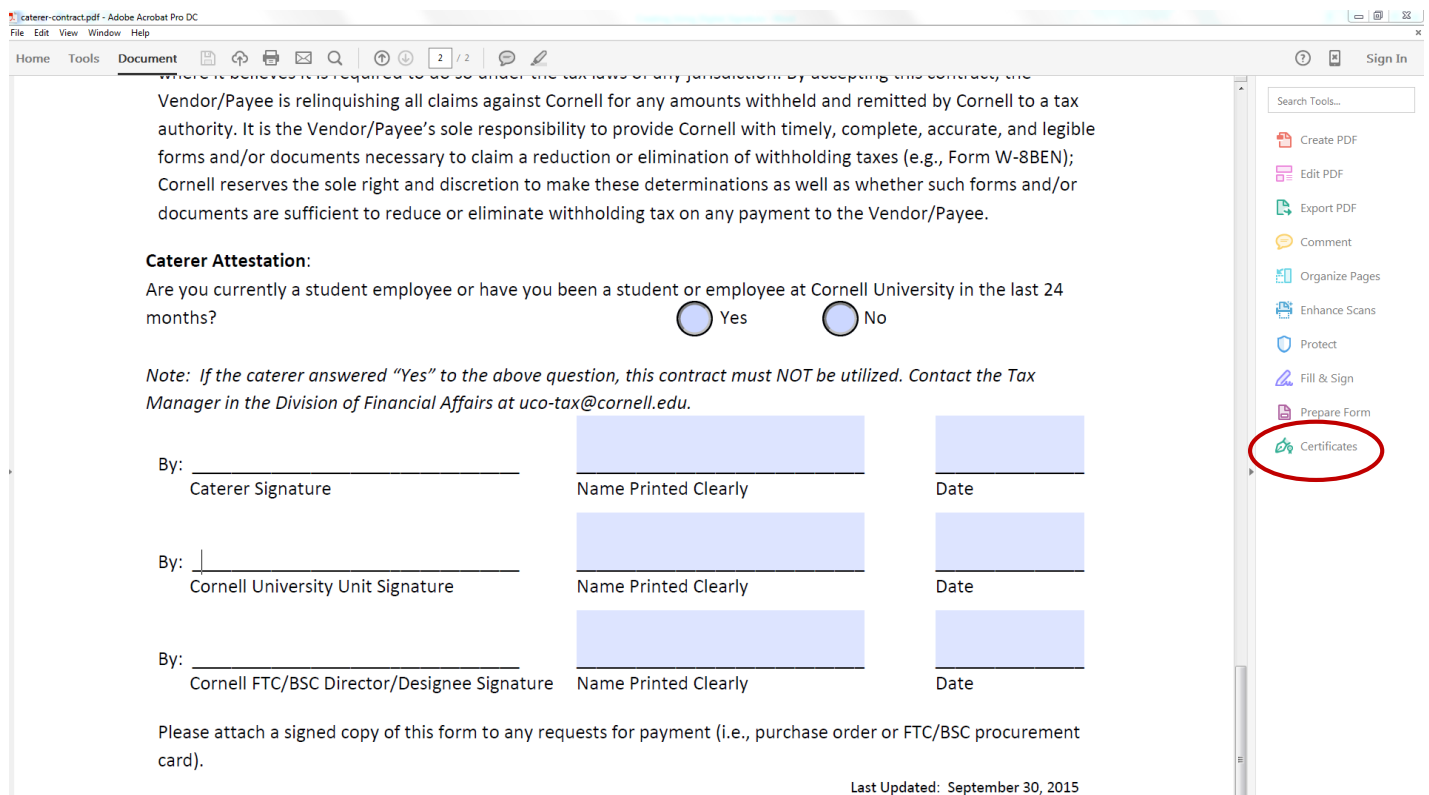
caterer-contract.pdf - Adobe Acrobat Pro DC
File Edit View Window Help
Home Tools Document 2 / 2 Sign In

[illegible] Vendor/Payee is relinquishing all claims against Cornell for any amounts withheld and remitted by Cornell to a tax authority. It is the Vendor/Payee's sole responsibility to provide Cornell with timely, complete, accurate, and legible forms and/or documents necessary to claim a reduction or elimination of withholding taxes (e.g., Form W-8BEN); Cornell reserves the sole right and discretion to make these determinations as well as whether such forms and/or documents are sufficient to reduce or eliminate withholding tax on any payment to the Vendor/Payee.

**Caterer Attestation**:
Are you currently a student employee or have you been a student or employee at Cornell University in the last 24 months? Yes No

*Note: If the caterer answered "Yes" to the above question, this contract must NOT be utilized. Contact the Tax Manager in the Division of Financial Affairs at uco-tax@cornell.edu.*

By: ______________________ ______________________ ____________
Caterer Signature Name Printed Clearly Date

By: ______________________ ______________________ ____________
Cornell University Unit Signature Name Printed Clearly Date

By: ______________________ ______________________ ____________
Cornell FTC/BSC Director/Designee Signature Name Printed Clearly Date

Please attach a signed copy of this form to any requests for payment (i.e., purchase order or FTC/BSC procurement card).

Last Updated: September 30, 2015

Search Tools...
Create PDF
Edit PDF
Export PDF
Comment
Organize Pages
Enhance Scans
Protect
Fill & Sign
Prepare Form
Certificates